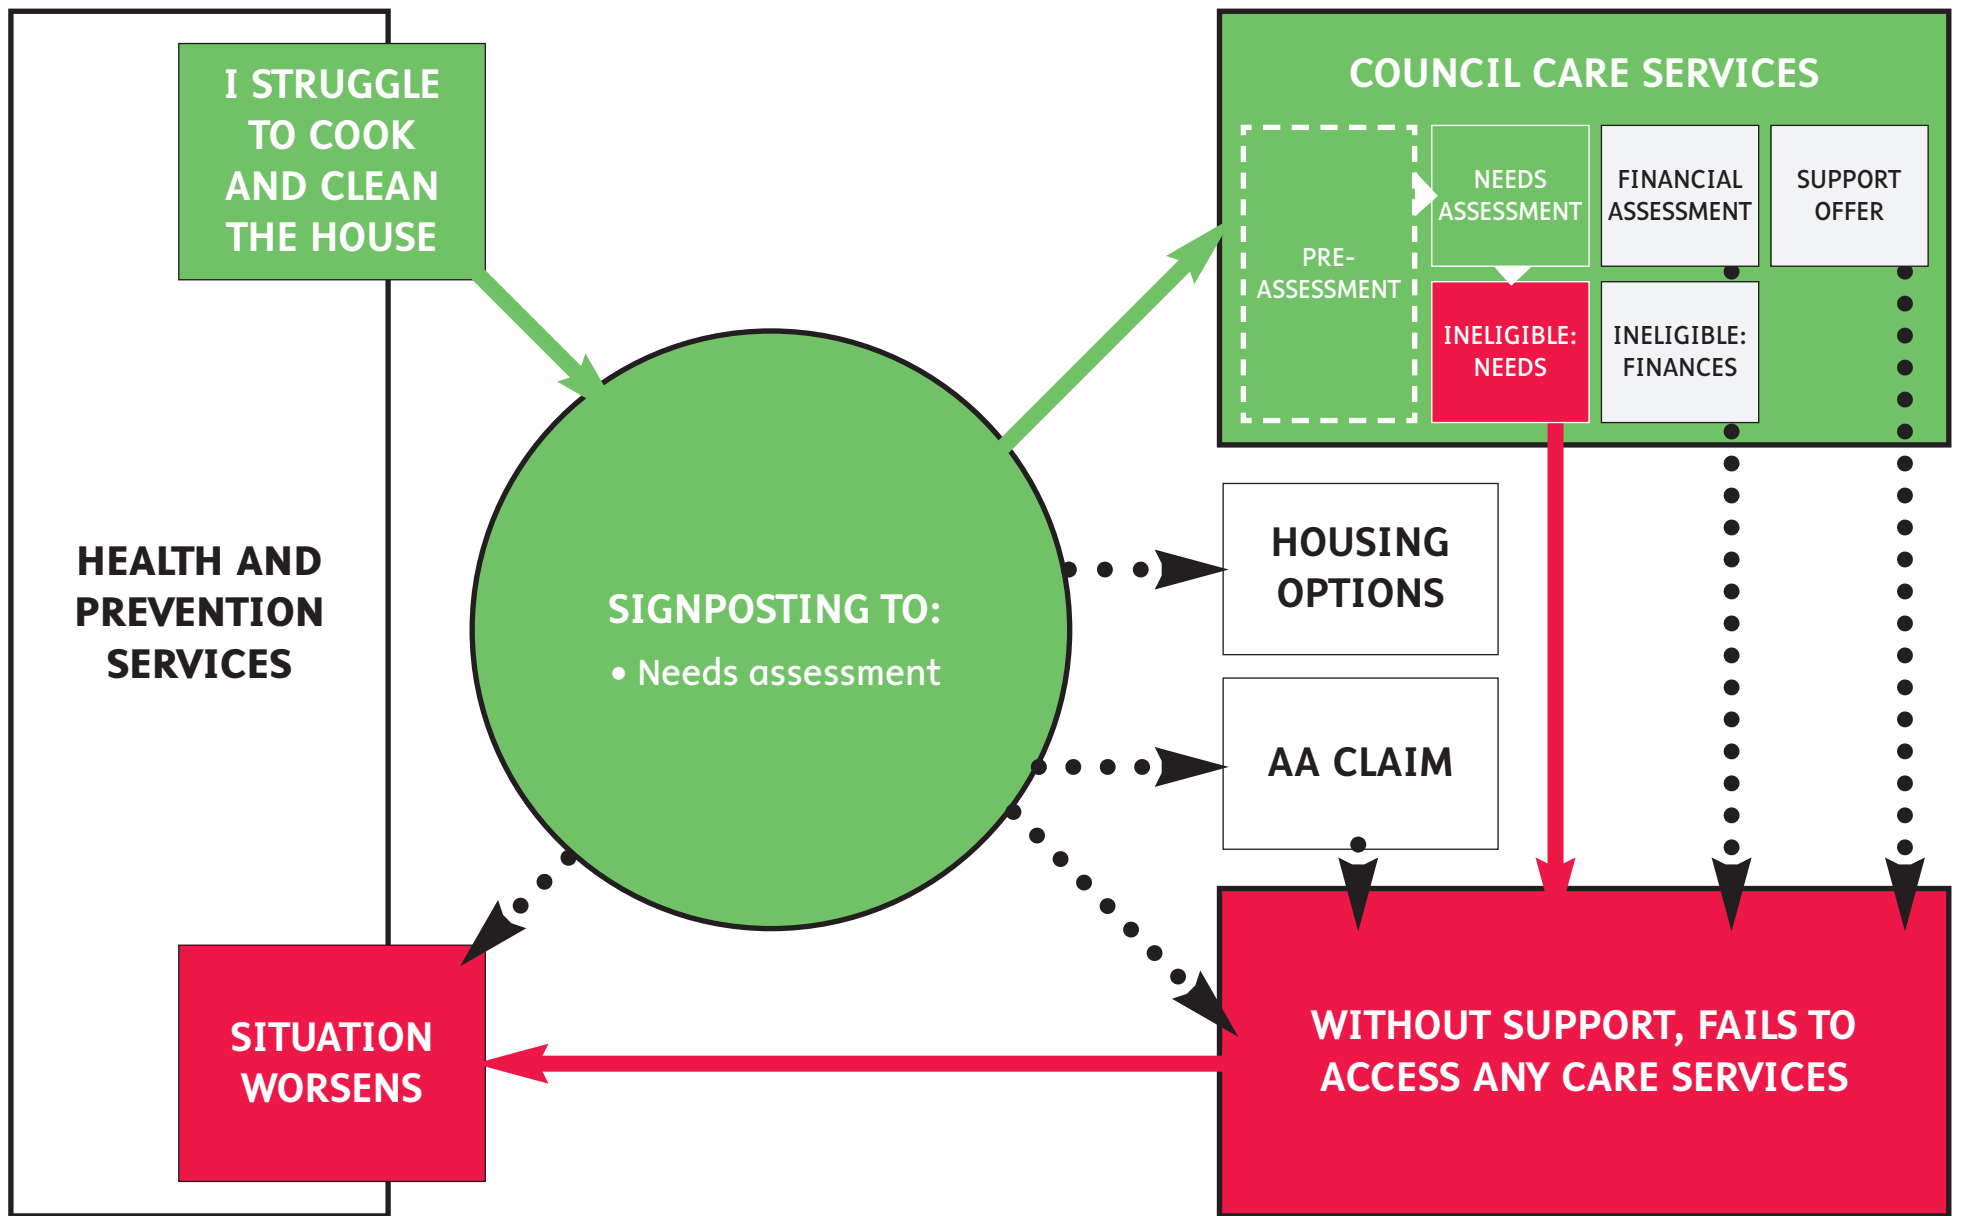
I STRUGGLE TO COOK AND CLEAN THE HOUSE

HEALTH AND PREVENTION SERVICES

SIGNPOSTING TO:
• Needs assessment

COUNCIL CARE SERVICES

PRE-ASSESSMENT

NEEDS ASSESSMENT

FINANCIAL ASSESSMENT

SUPPORT OFFER

INELIGIBLE: NEEDS

INELIGIBLE: FINANCES

HOUSING OPTIONS

AA CLAIM

SITUATION WORSENS

WITHOUT SUPPORT, FAILS TO ACCESS ANY CARE SERVICES